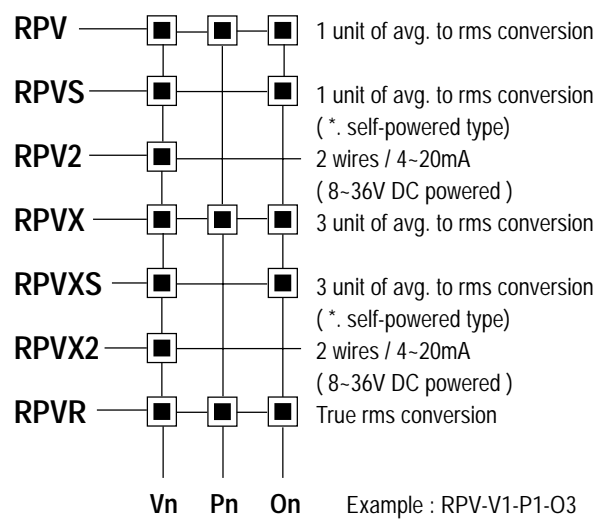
RPV 1 unit of avg. to rms conversion

RPVS 1 unit of avg. to rms conversion
( *. self-powered type)

RPV2 2 wires / 4~20mA
( 8~36V DC powered )

RPVX 3 unit of avg. to rms conversion

RPVXS 3 unit of avg. to rms conversion
( *. self-powered type)

RPVX2 2 wires / 4~20mA
( 8~36V DC powered )

RPVR True rms conversion

Vn Pn On Example : RPV-V1-P1-O3